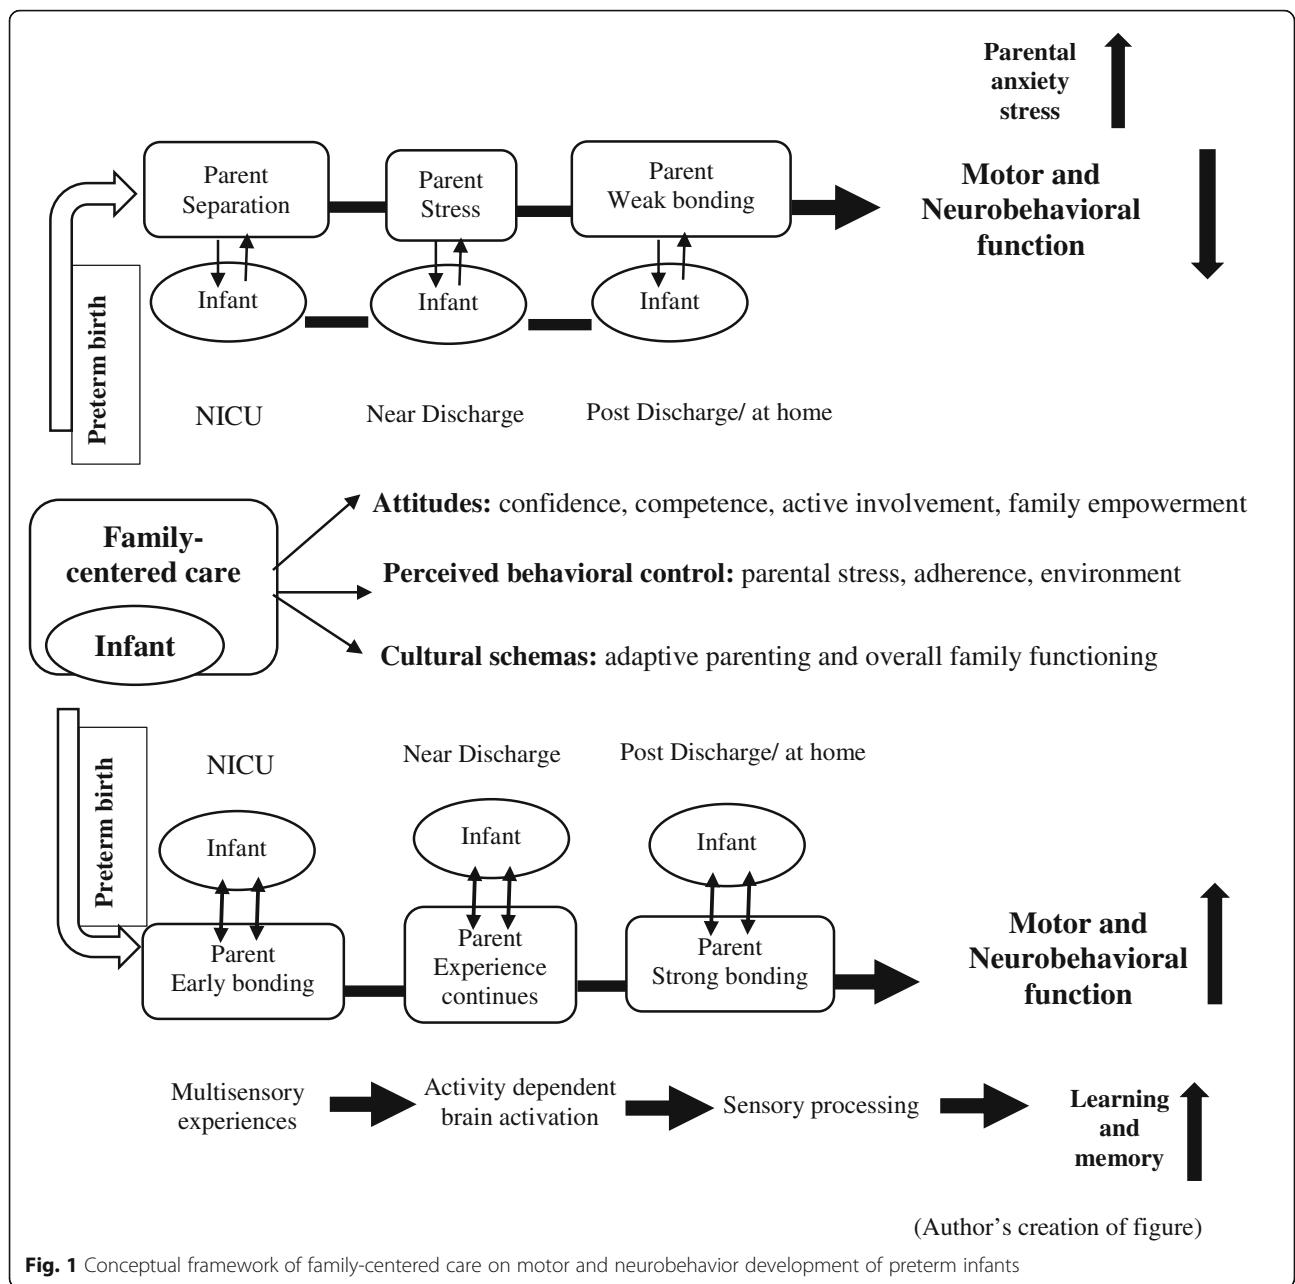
Parental anxiety stress

Parent Separation

Parent Stress

Parent Weak bonding

Motor and Neurobehavioral function

Preterm birth

Infant

Infant

Infant

NICU

Near Discharge

Post Discharge/ at home

Family-centered care

Infant

**Attitudes:** confidence, competence, active involvement, family empowerment

**Perceived behavioral control:** parental stress, adherence, environment

**Cultural schemas:** adaptive parenting and overall family functioning

Preterm birth

NICU

Near Discharge

Post Discharge/ at home

Infant

Infant

Infant

Parent Early bonding

Parent Experience continues

Parent Strong bonding

Motor and Neurobehavioral function

Multisensory experiences

Activity dependent brain activation

Sensory processing

Learning and memory

(Author's creation of figure)

**Fig. 1** Conceptual framework of family-centered care on motor and neurobehavior development of preterm infants